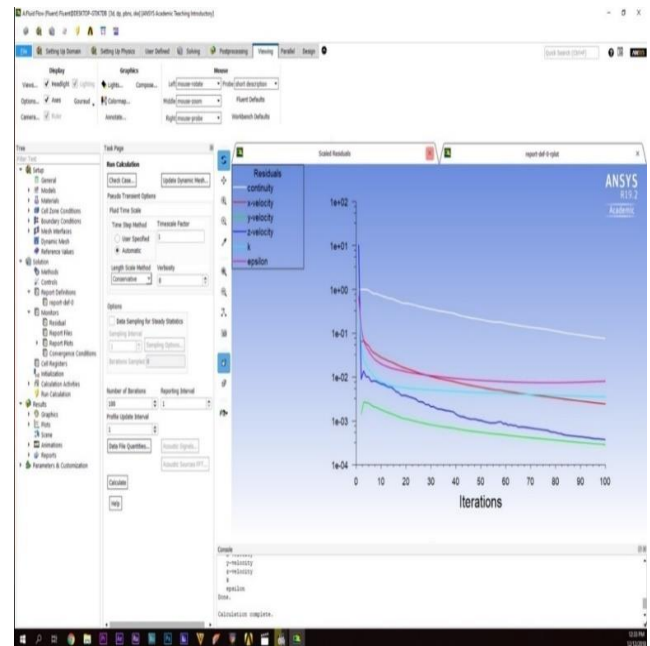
A: Fluid Flow (Fluent) Fluent@DESKTOP-GTN7DB [3d, dp, pbns, ske] [ANSYS Academic Teaching Introductory]

File | Setting Up Domain | Setting Up Physics | User Defined | Solving | Postprocessing | Viewing | Parallel | Design

Display
View... Headlight Lighting
Options... Axes Gouraud
Camera... Ruler

Graphics
Lights... Compose...
Colormap...
Annotate...

Mouse
Left mouse-rotate
Middle mouse-zoom
Right mouse-probe
Probe short description
Fluent Defaults
Workbench Defaults

Quick Search (Ctrl+F)

Tree
Filter Text
Setup
General
Models
Materials
Cell Zone Conditions
Boundary Conditions
Mesh Interfaces
Dynamic Mesh
Reference Values
Solution
Methods
Controls
Report Definitions
report-def-0
Monitors
Residual
Report Files
Report Plots
Convergence Conditions
Cell Registers
Initialization
Calculation Activities
Run Calculation
Results
Graphics
Plots
Scene
Animations
Reports
Parameters & Customization

Task Page
Run Calculation
Check Case... Update Dynamic Mesh...
Pseudo Transient Options
Fluid Time Scale
Time Step Method Timescale Factor
User Specified 1
Automatic
Length Scale Method Verbosity
Conservative 0
Options
Data Sampling for Steady Statistics
Sampling Interval
1 Sampling Options...
Iterations Sampled 0
Number of Iterations Reporting Interval
100 1
Profile Update Interval
1
Data File Quantities... Acoustic Signals...
Acoustic Sources FFT...
Calculate
Help

Scaled Residuals
report-def-0-rplot

Residuals
continuity
x-velocity
y-velocity
z-velocity
k
epsilon

ANSYS
R19.2
Academic

1e+02
1e+01
1e+00
1e-01
1e-02
1e-03
1e-04
0 10 20 30 40 50 60 70 80 90 100
Iterations

Console
y-velocity
z-velocity
k
epsilon
Done.

Calculation complete.